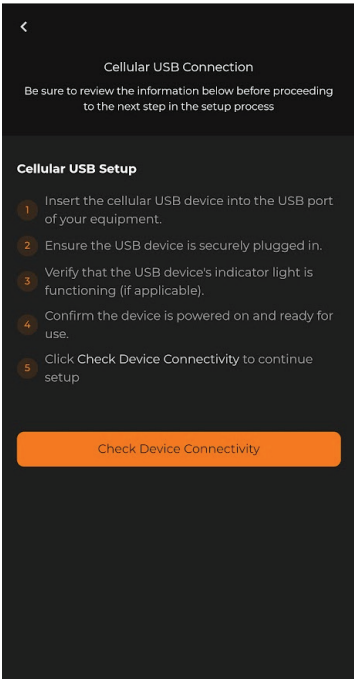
Cellular USB Connection

Be sure to review the information below before proceeding to the next step in the setup process

Cellular USB Setup

1 Insert the cellular USB device into the USB port of your equipment.

2 Ensure the USB device is securely plugged in.

3 Verify that the USB device's indicator light is functioning (if applicable).

4 Confirm the device is powered on and ready for use.

5 Click Check Device Connectivity to continue setup

Check Device Connectivity